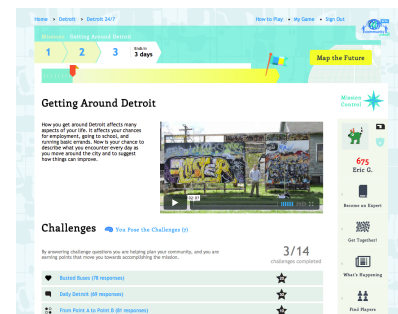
Home > Detroit > Detroit 24/7

How to Play • My Game • Sign Out

Mission: Getting Around Detroit

1

2

3

Ends in 3 days

Map the Future

Getting Around Detroit

How you get around Detroit affects many aspects of your life. It affects your chances for employment, going to school, and running basic errands. Now is your chance to describe what you encounter every day as you move around the city and to suggest how things can improve.

Mission Control

675

Eric G.

Become an Expert

Get Together!

What's Happening

Find Players

Challenges

You Pose the Challenges (i)

By answering challenge questions you are helping plan your community, and you are earning points that move you towards accomplishing the mission.

3/14

challenges completed

Busted Buses (78 responses)

Daily Detroit (69 responses)

From Point A to Point B (81 responses)